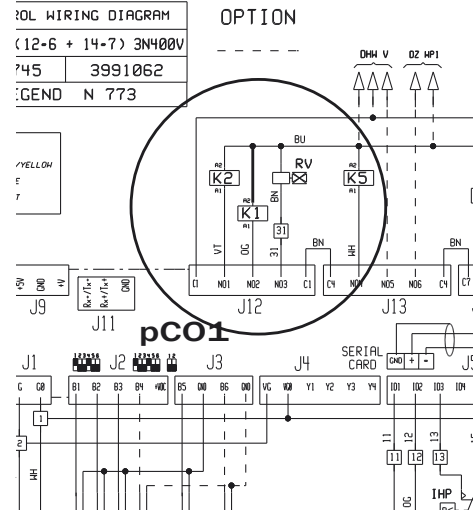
ROL WIRING DIAGRAM
(12-6 + 14-7) 3N400V
745 | 3991062
EGEND N 773

OPTION

DHW V
02 WP1

/YELLOW
E
T

BU
RV
A2
K2
A1
A2
K1
A1
BN
A2
K5
A1
31
VT
OG
31
BN
WH
BN
BN

C1 NO1 NO2 NO3 C1 C4 NO4 NO5 NO6 C4 C7
J12
J13

+5V GND +V
J9
Rx-/Tx- Rx+/Tx+ GND
J11

pCO1

J1 J2 J3 J4
SERIAL CARD
GND + -
J5
G G0 B1 B2 B3 B4 +VDC B5 GND B6 GND VG VG0 Y1 Y2 Y3 Y4 ID1 ID2 ID3 ID4
1
2
WH
11 12 13
11 12 13
OG
IHP